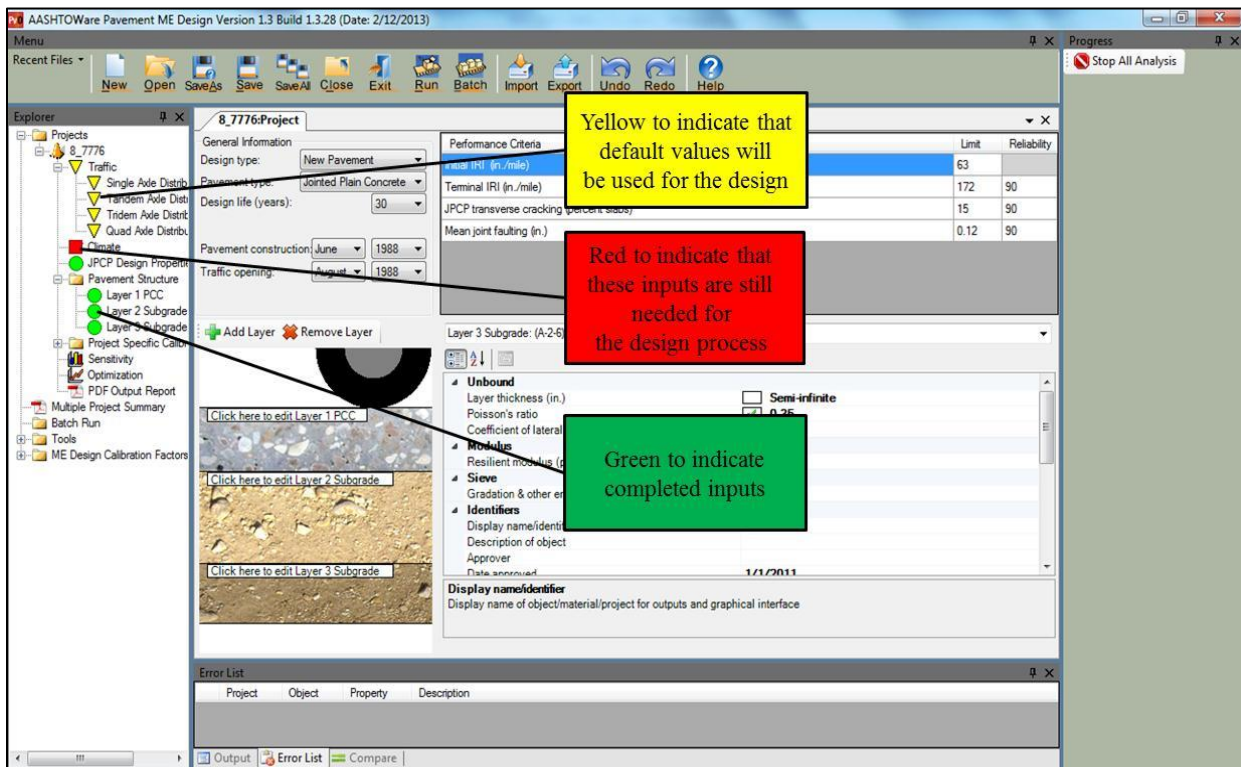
AASHTOWare Pavement ME Design Version 1.3 Build 1.3.28 (Date: 2/12/2013)

Menu

Recent Files

New Open SaveAs Save SaveAll Close Exit Run Batch Import Export Undo Redo Help

Progress

Stop All Analysis

Explorer

Projects
8_7776
Traffic
Single Axle Distrib
Tandem Axle Distr
Tridem Axle Distrib
Quad Axle Distribu
Climate
JPCP Design Properti
Pavement Structure
Layer 1 PCC
Layer 2 Subgrade
Layer 3 Subgrade
Project Specific Calibr
Sensitivity
Optimization
PDF Output Report
Multiple Project Summary
Batch Run
Tools
ME Design Calibration Factors

8_7776:Project

General Information
Design type: New Pavement
Pavement type: Jointed Plain Concrete
Design life (years): 30

Pavement construction: June 1988
Traffic opening: August 1988

| Performance Criteria | Limit | Reliability |
|---|---|---|
| Initial IRI (in./mile) | 63 | |
| Terminal IRI (in./mile) | 172 | 90 |
| JPCP transverse cracking (percent slabs) | 15 | 90 |
| Mean joint faulting (in.) | 0.12 | 90 |

Yellow to indicate that default values will be used for the design

Red to indicate that these inputs are still needed for the design process

Green to indicate completed inputs

Add Layer Remove Layer

Click here to edit Layer 1 PCC
Click here to edit Layer 2 Subgrade
Click here to edit Layer 3 Subgrade

Layer 3 Subgrade: (A-2-6)

Unbound
Layer thickness (in.) Semi-infinite
Poisson's ratio 0.35
Coefficient of lateral
Modulus
Resilient modulus (p
Sieve
Gradation & other en
Identifiers
Display name/identifi
Description of object
Approver
Date approved 1/1/2011

Display name/identifier
Display name of object/material/project for outputs and graphical interface

Error List

Project Object Property Description

Output Error List Compare